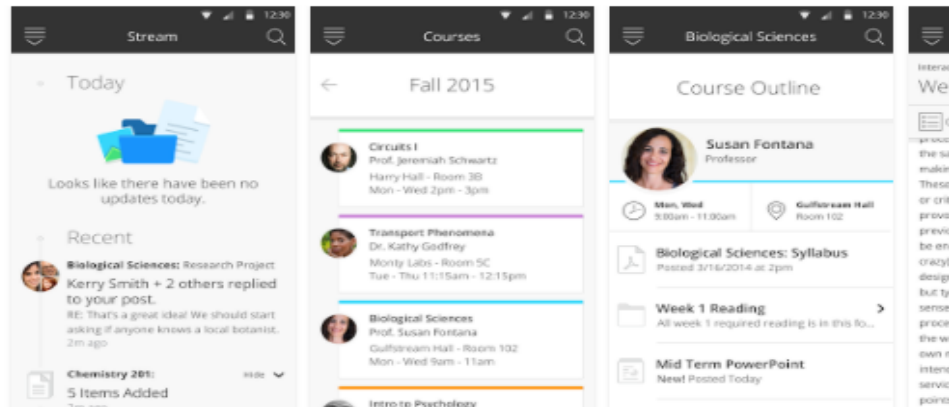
12:30
Stream
Today
Looks like there have been no updates today.
Recent
Biological Sciences: Research Project
Kerry Smith + 2 others replied to your post.
RE: That's a great idea! We should start asking if anyone knows a local botanist.
2m ago
Chemistry 201:
Hide
5 Items Added

12:30
Courses
Fall 2015
Circuits I
Prof. Jeremiah Schwartz
Harry Hall - Room 3B
Mon - Wed 2pm - 3pm
Transport Phenomena
Dr. Kathy Godfrey
Monty Labs - Room 5C
Tue - Thu 11:15am - 12:15pm
Biological Sciences
Prof. Susan Fontana
Gulfstream Hall - Room 102
Mon - Wed 9am - 11am
Intro to Psychology

12:30
Biological Sciences
Course Outline
Susan Fontana
Professor
Mon, Wed
9:00am - 11:00am
Gulfstream Hall
Room 102
Biological Sciences: Syllabus
Posted 3/16/2014 at 2pm
Week 1 Reading
All week 1 required reading is in this fo...
Mid Term PowerPoint
New! Posted Today

Interac
We
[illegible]
proc
the sa
makin
These
or crit
provo
previc
be en
crazy
design
but ty
sense
proce
the w
own r
intenc
servic
point